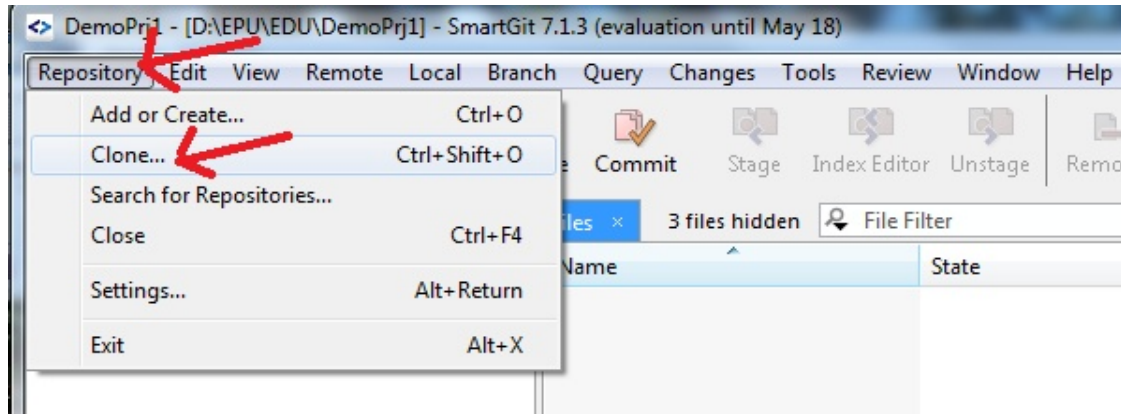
DemoPrj1 - [D:\EPU\EDU\DemoPrj1] - SmartGit 7.1.3 (evaluation until May 18)

Repository Edit View Remote Local Branch Query Changes Tools Review Window Help

Add or Create... Ctrl+O
Clone... Ctrl+Shift+O
Search for Repositories...
Close Ctrl+F4
Settings... Alt+Return
Exit Alt+X

e Commit Stage Index Editor Unstage Remo

iles × 3 files hidden File Filter

Name State